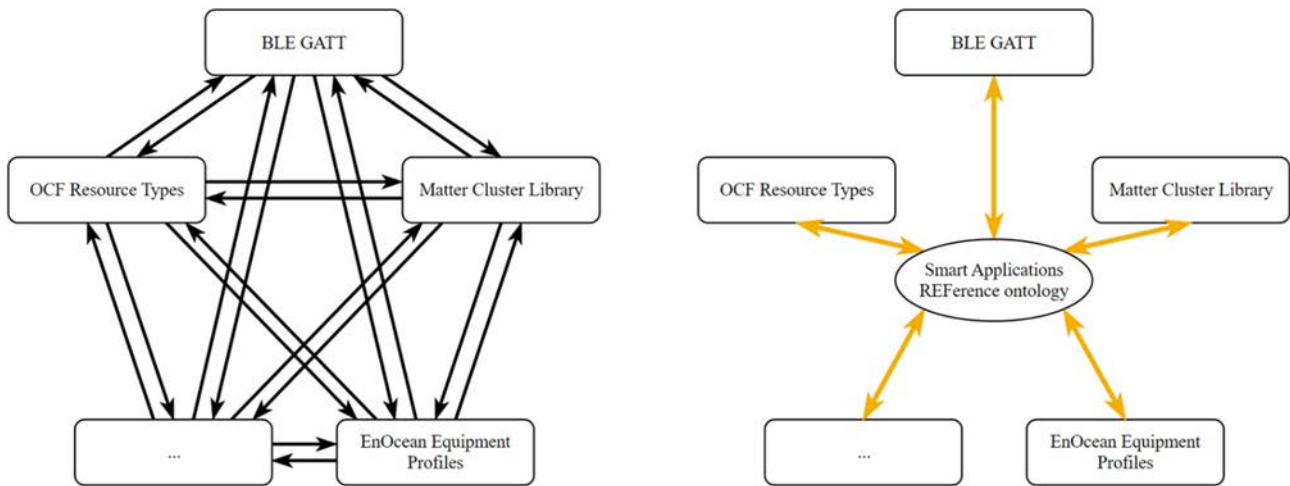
BLE GATT

OCF Resource Types

Matter Cluster Library

...

EnOcean Equipment Profiles

BLE GATT

OCF Resource Types

Matter Cluster Library

Smart Applications REFerence ontology

...

EnOcean Equipment Profiles